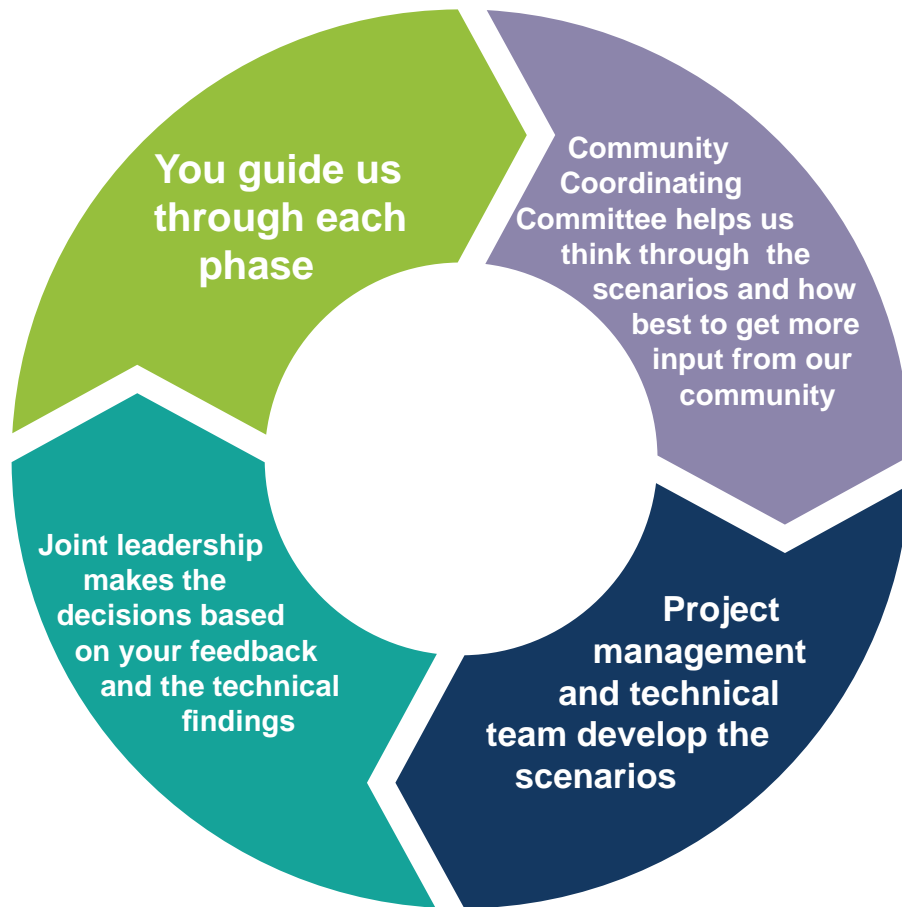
You guide us through each phase

Community Coordinating Committee helps us think through the scenarios and how best to get more input from our community

Project management and technical team develop the scenarios

Joint leadership makes the decisions based on your feedback and the technical findings